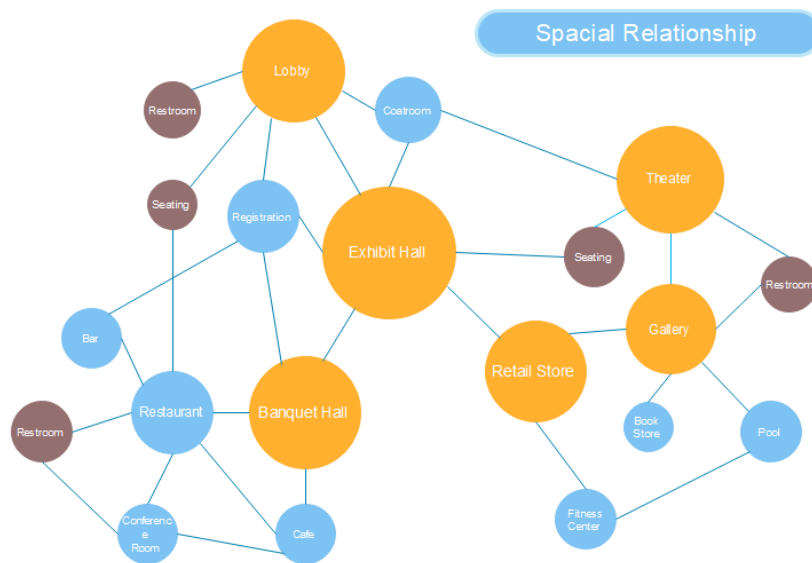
Spacial Relationship

Lobby

Restroom

Coatroom

Theater

Seating

Registration

Exhibit Hall

Seating

Restroom

Bar

Gallery

Retail Store

Restaurant

Banquet Hall

Restroom

Book Store

Pool

Conference Room

Cafe

Fitness Center